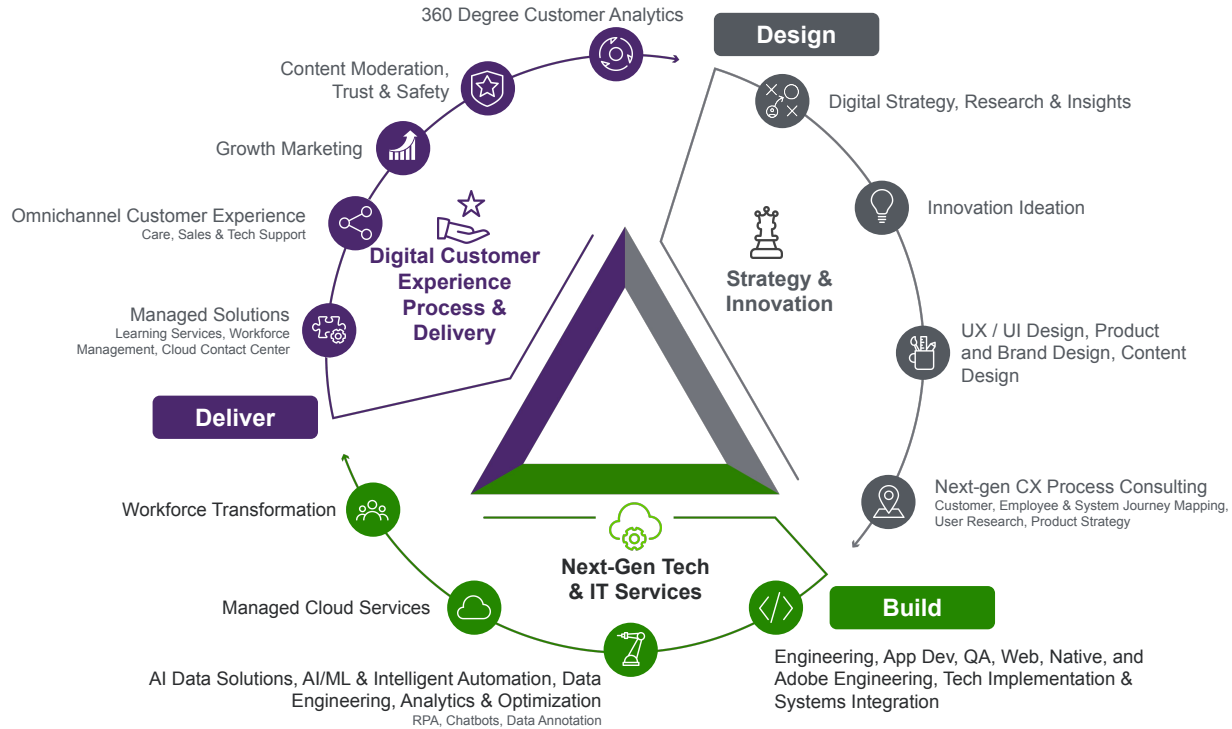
360 Degree Customer Analytics

Design

Content Moderation, Trust & Safety

Digital Strategy, Research & Insights

Growth Marketing

Innovation Ideation

Omnichannel Customer Experience
Care, Sales & Tech Support

Digital Customer Experience Process & Delivery

Strategy & Innovation

Managed Solutions
Learning Services, Workforce Management, Cloud Contact Center

UX / UI Design, Product and Brand Design, Content Design

Deliver

Next-gen CX Process Consulting
Customer, Employee & System Journey Mapping, User Research, Product Strategy

Workforce Transformation

Next-Gen Tech & IT Services

Managed Cloud Services

Build

Engineering, App Dev, QA, Web, Native, and Adobe Engineering, Tech Implementation & Systems Integration

AI Data Solutions, AI/ML & Intelligent Automation, Data Engineering, Analytics & Optimization
RPA, Chatbots, Data Annotation